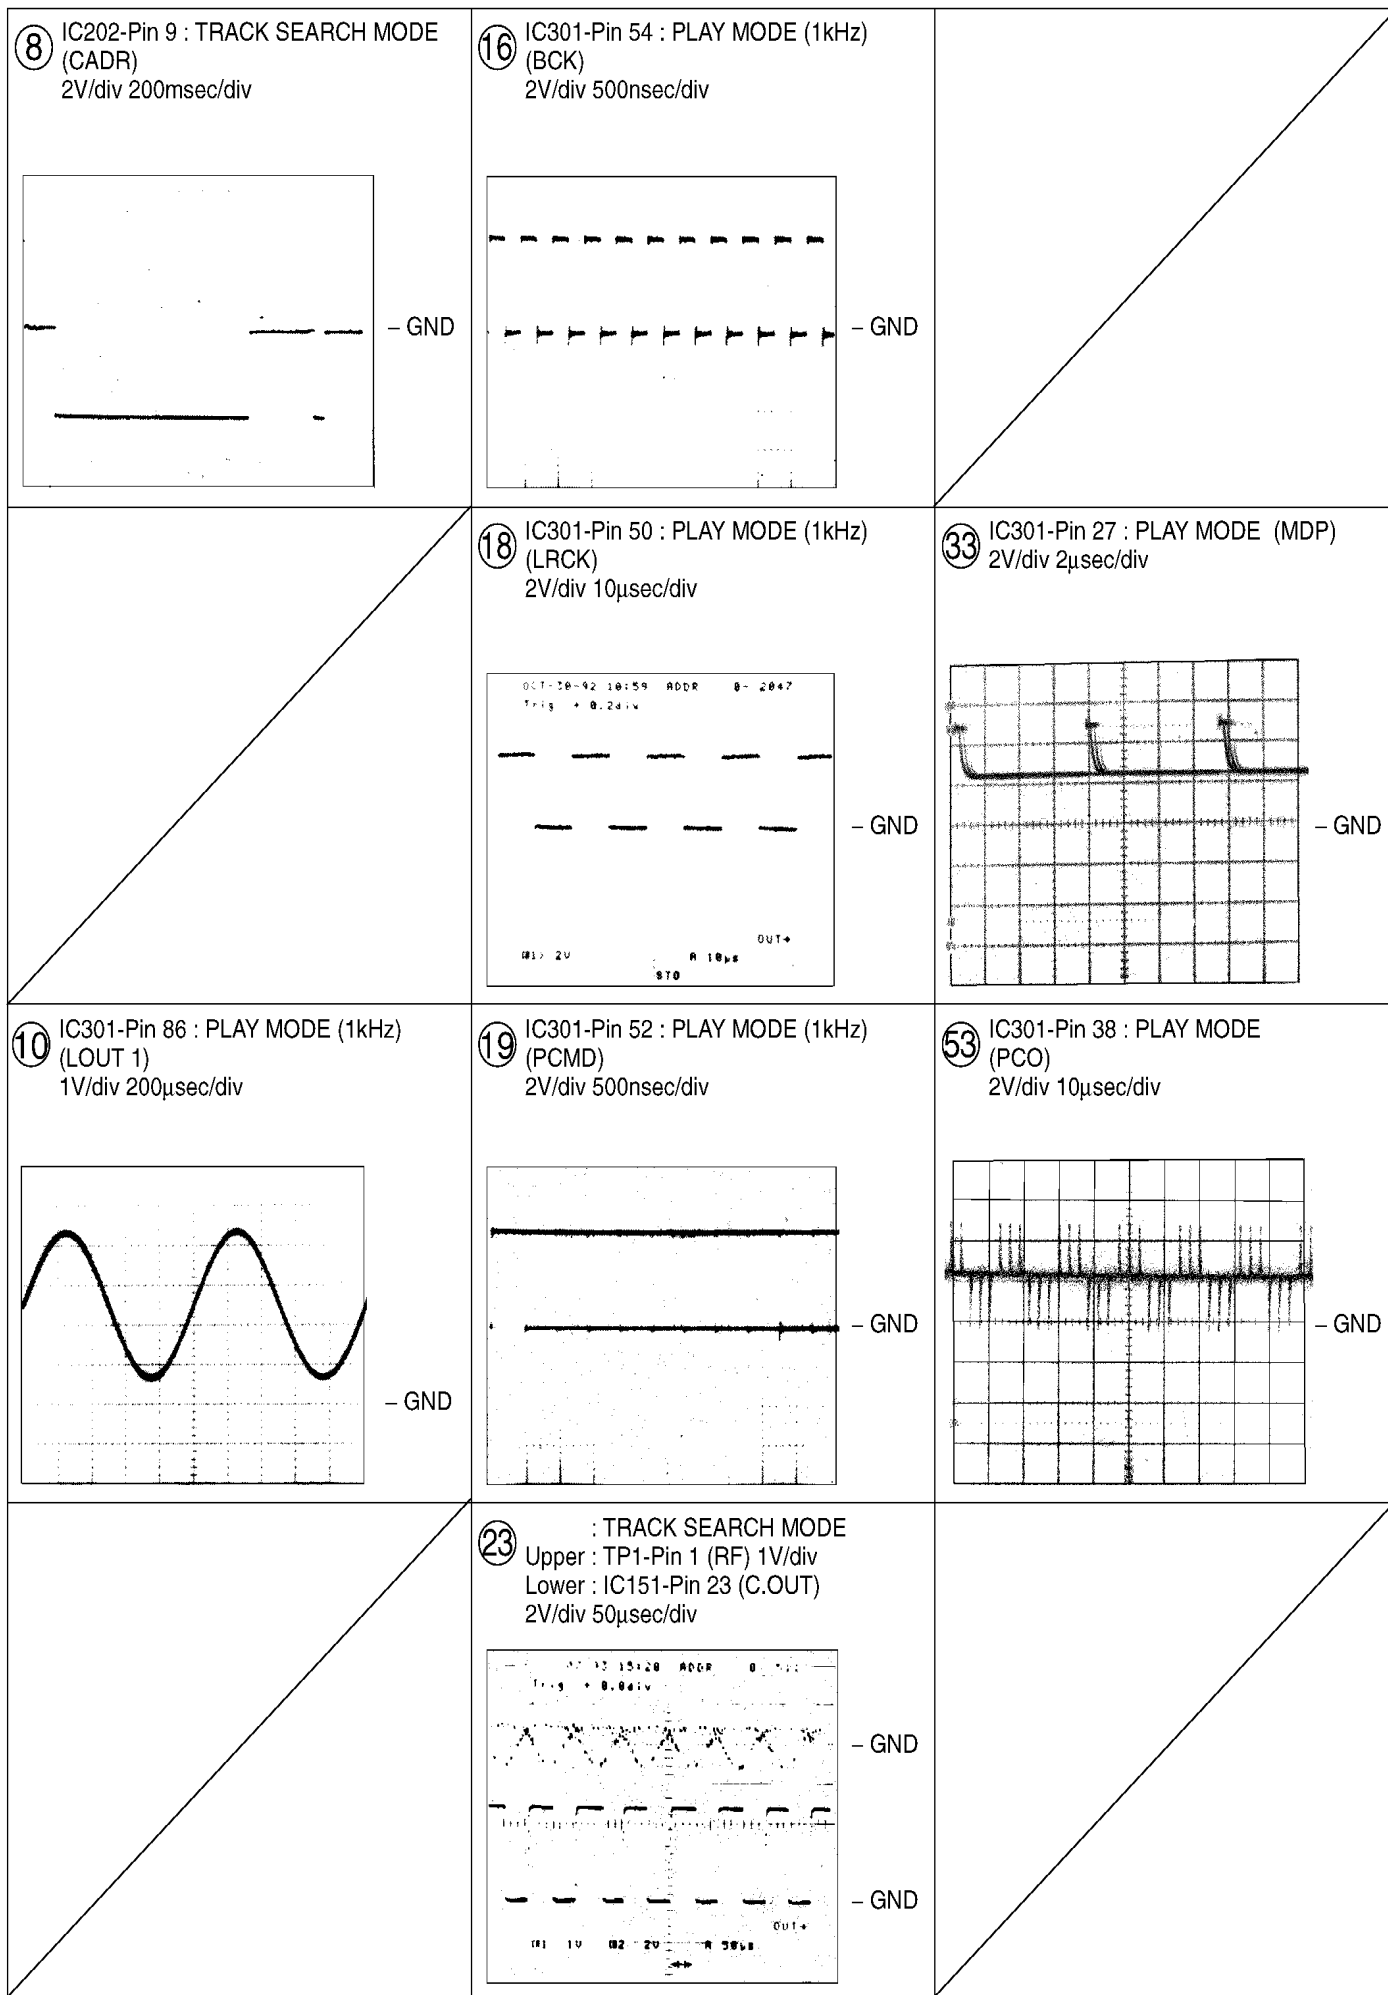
⑧ IC202-Pin 9 : TRACK SEARCH MODE (CADR)
2V/div 200msec/div

– GND

⑯ IC301-Pin 54 : PLAY MODE (1kHz) (BCK)
2V/div 500nsec/div

– GND

⑱ IC301-Pin 50 : PLAY MODE (1kHz) (LRCK)
2V/div 10µsec/div

OCT-30-92 10:59 ADDR 0- 2047
Trig + 0.2div

OUT+
CH1> 2V A 10µs
STO

– GND

㉝ IC301-Pin 27 : PLAY MODE (MDP)
2V/div 2µsec/div

– GND

⑩ IC301-Pin 86 : PLAY MODE (1kHz) (LOUT 1)
1V/div 200µsec/div

– GND

⑲ IC301-Pin 52 : PLAY MODE (1kHz) (PCMD)
2V/div 500nsec/div

– GND

53 IC301-Pin 38 : PLAY MODE (PCO)
2V/div 10µsec/div

– GND

㉓ : TRACK SEARCH MODE
Upper : TP1-Pin 1 (RF) 1V/div
Lower : IC151-Pin 23 (C.OUT)
2V/div 50µsec/div

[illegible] 15:20 ADDR 0 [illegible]
Trig + 0.0div

– GND

– GND

OUT+
CH1 1V CH2 2V A 50µs